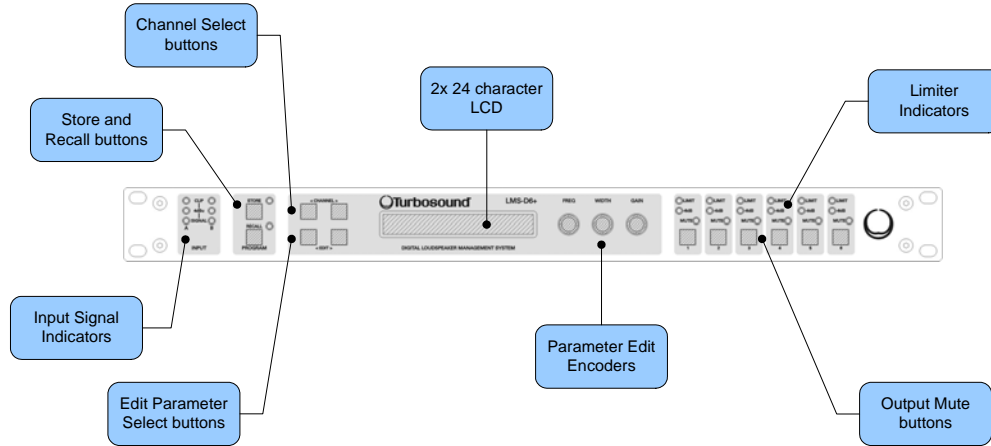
Channel Select buttons

Store and Recall buttons

2x 24 character LCD

Limiter Indicators

CLIP

-6dB

SIGNAL

A

B

INPUT

STORE

RECALL

PROGRAM

< CHANNEL >

< EDIT >

Turbosound

LMS-D6+

DIGITAL LOUDSPEAKER MANAGEMENT SYSTEM

FREQ

WIDTH

GAIN

LIMIT

-6dB

MUTE

1

LIMIT

-6dB

MUTE

2

LIMIT

-6dB

MUTE

3

LIMIT

-6dB

MUTE

4

LIMIT

-6dB

MUTE

5

LIMIT

-6dB

MUTE

6

Input Signal Indicators

Parameter Edit Encoders

Edit Parameter Select buttons

Output Mute buttons